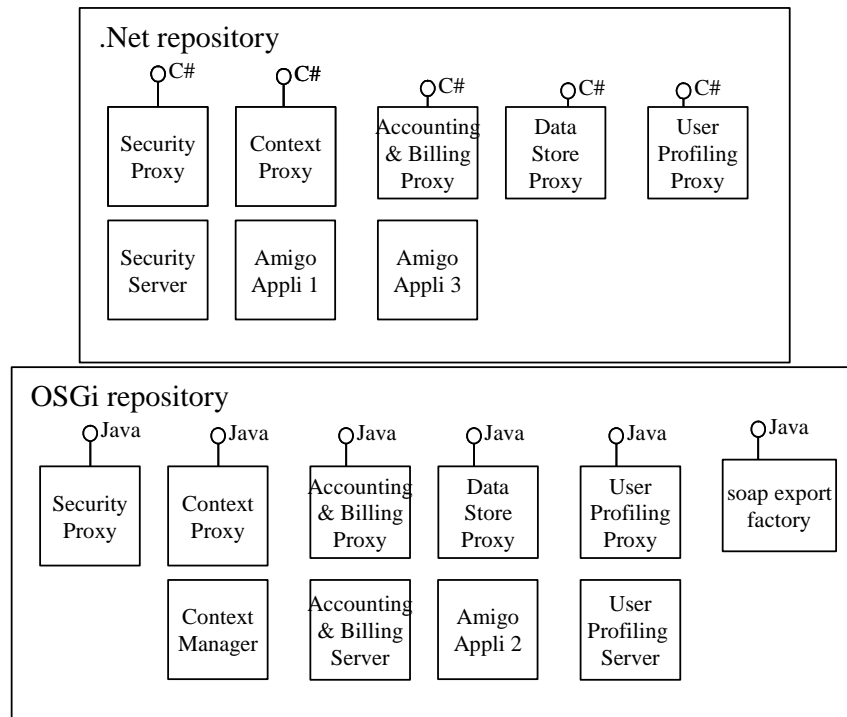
.Net repository

C#
Security Proxy

C#
Context Proxy

C#
Accounting & Billing Proxy

C#
Data Store Proxy

C#
User Profiling Proxy

Security Server

Amigo Appli 1

Amigo Appli 3

OSGi repository

Java
Security Proxy

Java
Context Proxy

Java
Accounting & Billing Proxy

Java
Data Store Proxy

Java
User Profiling Proxy

Java
soap export factory

Context Manager

Accounting & Billing Server

Amigo Appli 2

User Profiling Server